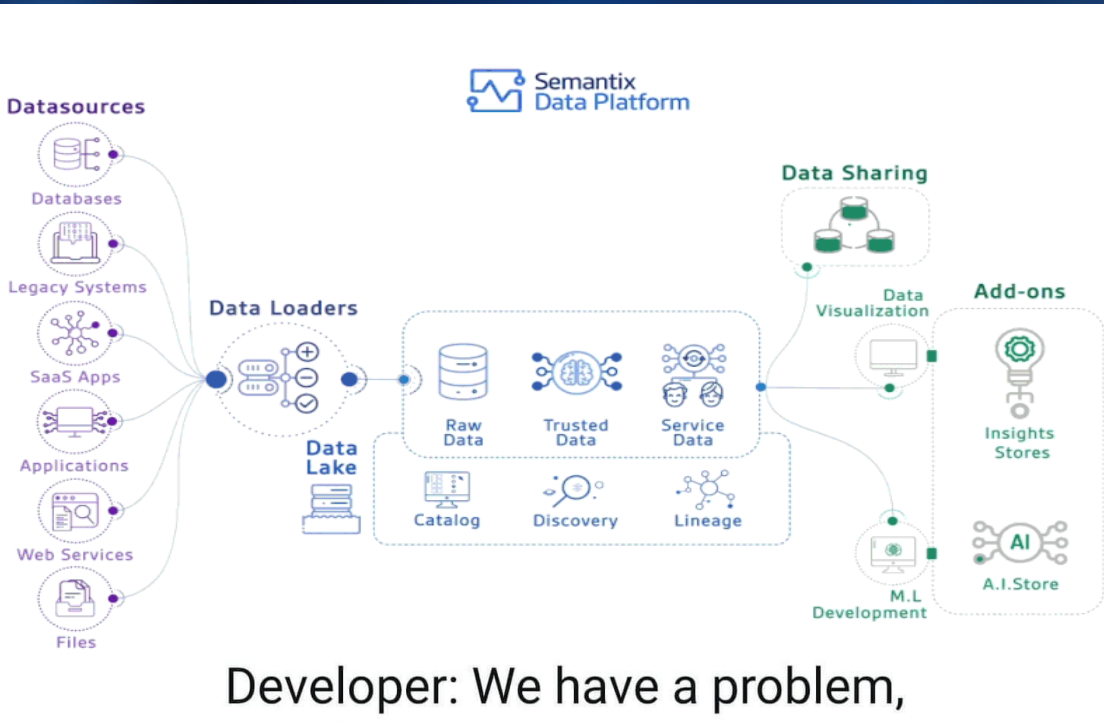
Semantix
Data Platform

Datasources

Databases

Legacy Systems

SaaS Apps

Applications

Web Services

Files

Data Loaders

Raw Data

Trusted Data

Service Data

Data Lake

Catalog

Discovery

Lineage

Data Sharing

Data Visualization

Add-ons

Insights Stores

AI

A.I.Store

M.L Development

Developer: We have a problem,